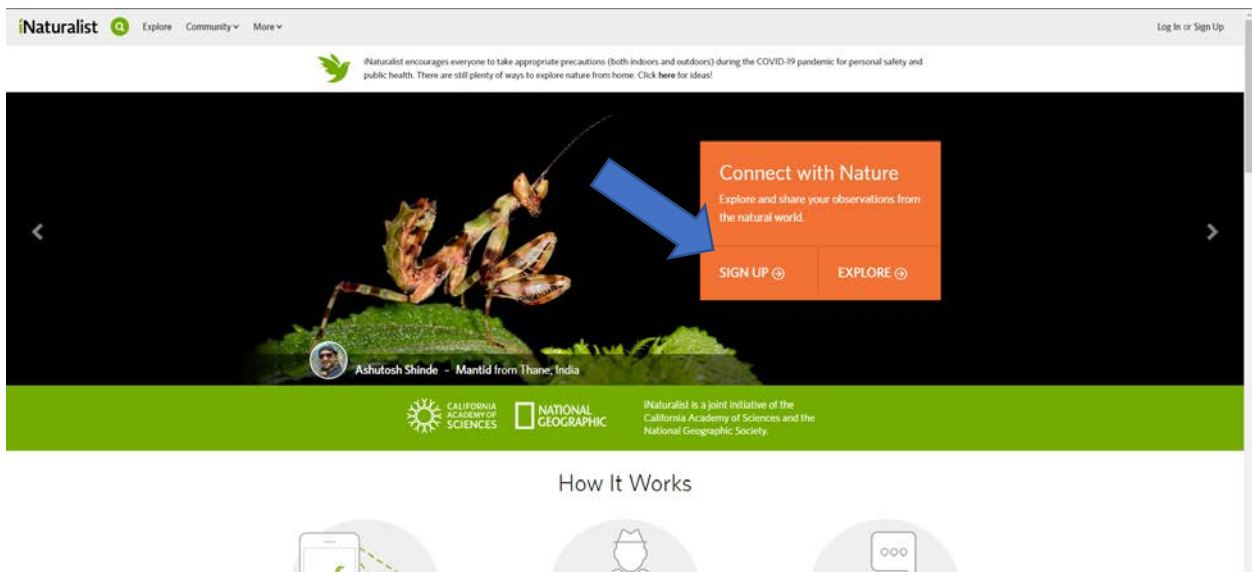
iNaturalist Explore Community More

Log In or Sign Up

iNaturalist encourages everyone to take appropriate precautions (both indoors and outdoors) during the COVID-19 pandemic for personal safety and public health. There are still plenty of ways to explore nature from home. Click here for ideas!

Connect with Nature

Explore and share your observations from the natural world.

SIGN UP

EXPLORE

Ashutosh Shinde - Mantid from Thane, India

CALIFORNIA ACADEMY OF SCIENCES

NATIONAL GEOGRAPHIC

iNaturalist is a joint initiative of the California Academy of Sciences and the National Geographic Society.

How It Works